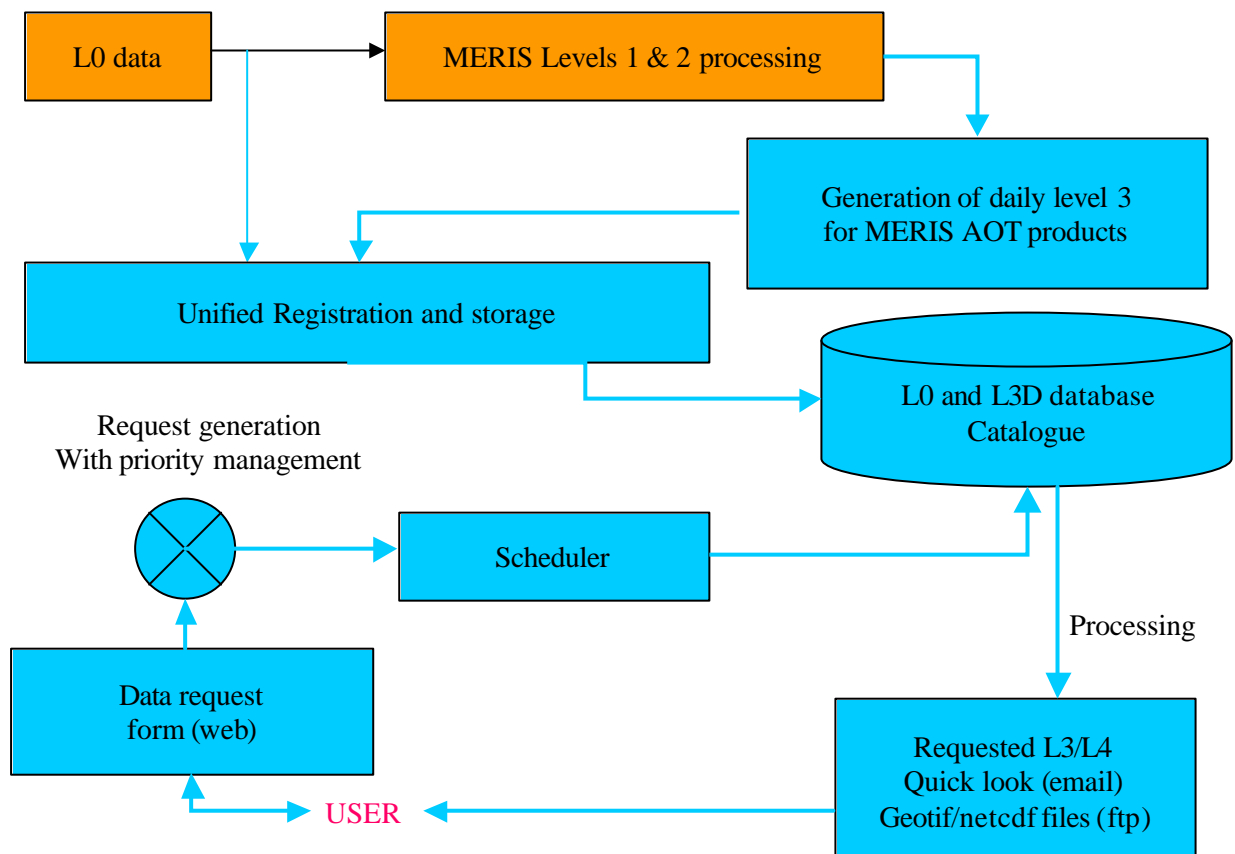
L0 data

MERIS Levels 1 & 2 processing

Generation of daily level 3 for MERIS AOT products

Unified Registration and storage

L0 and L3D database Catalogue

Request generation With priority management

Scheduler

Processing

Data request form (web)

Requested L3/L4 Quick look (email) Geotif/netcdf files (ftp)

USER